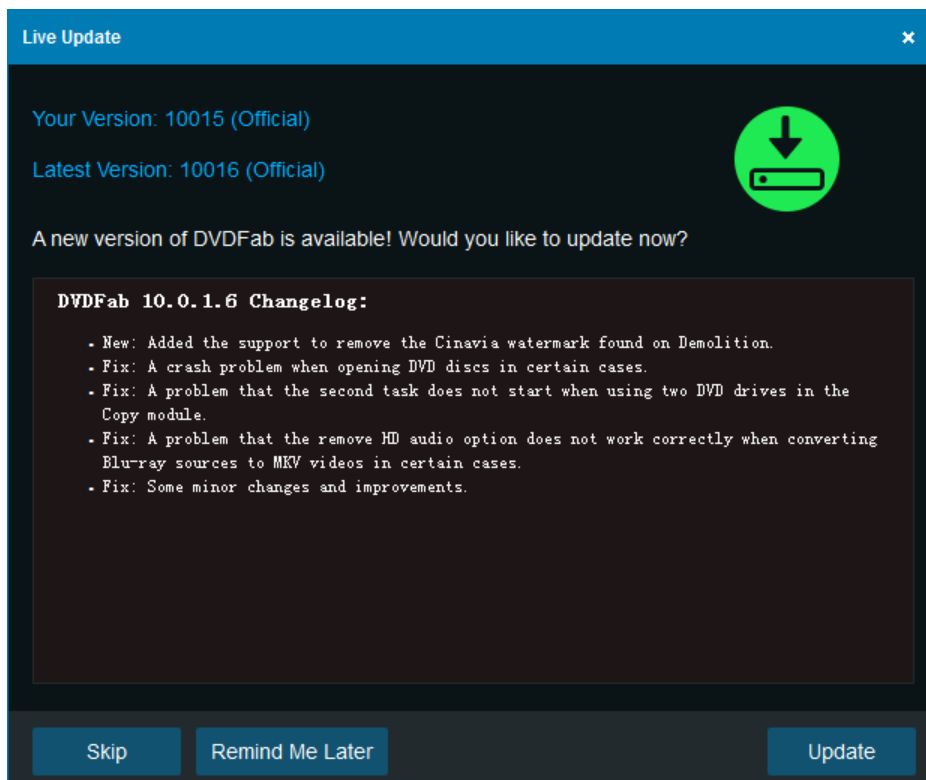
Live Update

×

Your Version: 10015 (Official)

Latest Version: 10016 (Official)

A new version of DVDFab is available! Would you like to update now?

DVDFab 10.0.1.6 Changelog:

- New: Added the support to remove the Cinavia watermark found on Demolition.
- Fix: A crash problem when opening DVD discs in certain cases.
- Fix: A problem that the second task does not start when using two DVD drives in the Copy module.
- Fix: A problem that the remove HD audio option does not work correctly when converting Blu-ray sources to MKV videos in certain cases.
- Fix: Some minor changes and improvements.

Skip

Remind Me Later

Update